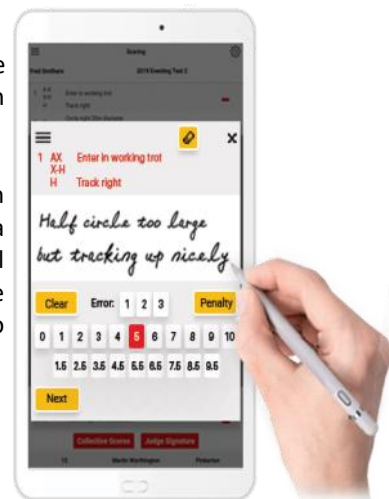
Scoring

Paul Smithers

2019 Eventing Test 2

1 AX X-H H

Enter in working trot

Track right

1 AX X-H H

Enter in working trot

Track right

Half circle too large but tracking up nicely

Clear

Error: 1 2 3

Penalty

0 1 2 3 4 5 6 7 8 9 10

1.5 2.5 3.5 4.5 5.5 6.5 7.5 8.5 9.5

Next

Collective Scores

Judge Signature

Martin Worthington